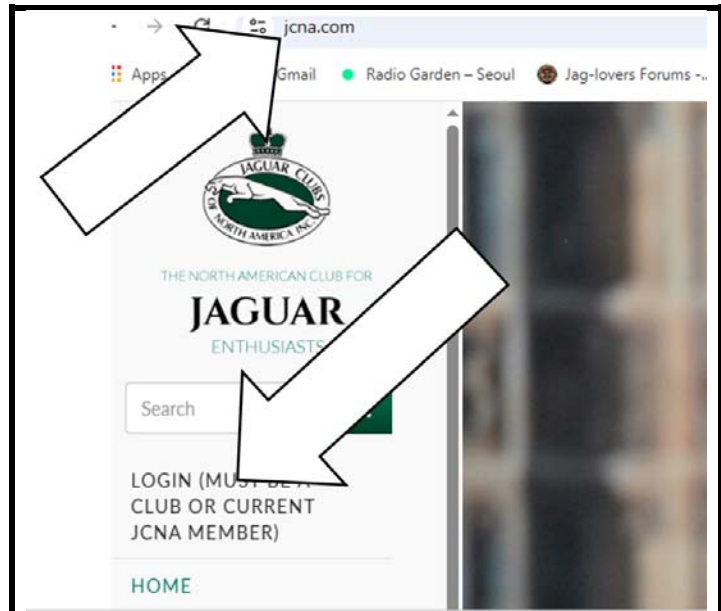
jcna.com

Apps Gmail Radio Garden – Seoul Jag-lovers Forums -...

JAGUAR CLUBS OF NORTH AMERICA INC.

THE NORTH AMERICAN CLUB FOR

JAGUAR

ENTHUSIASTS

Search

LOGIN (MU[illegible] CLUB OR CURRENT JCNA MEMBER)

HOME